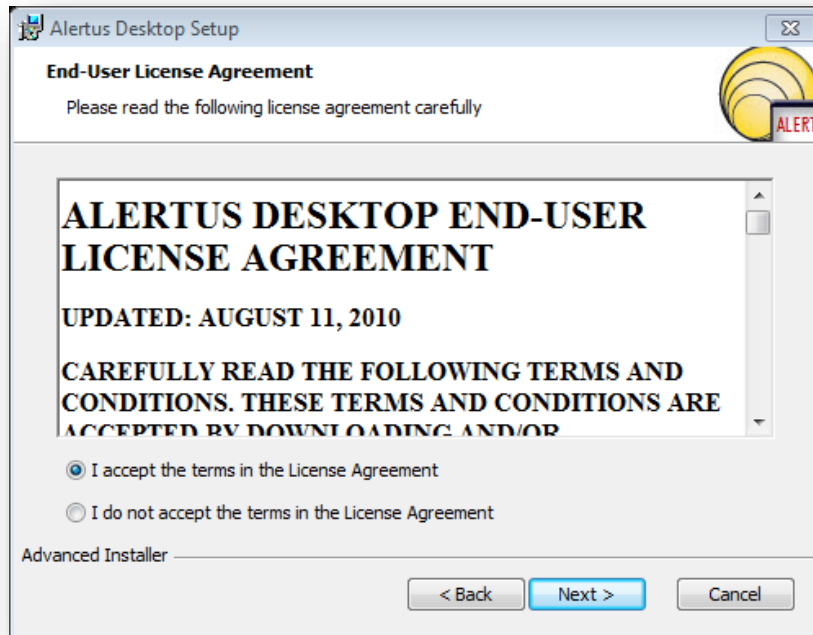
Alertus Desktop Setup

End-User License Agreement

Please read the following license agreement carefully

ALERT

ALERTUS DESKTOP END-USER LICENSE AGREEMENT

UPDATED: AUGUST 11, 2010

CAREFULLY READ THE FOLLOWING TERMS AND CONDITIONS. THESE TERMS AND CONDITIONS ARE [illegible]

I accept the terms in the License Agreement

I do not accept the terms in the License Agreement

Advanced Installer

< Back

Next >

Cancel